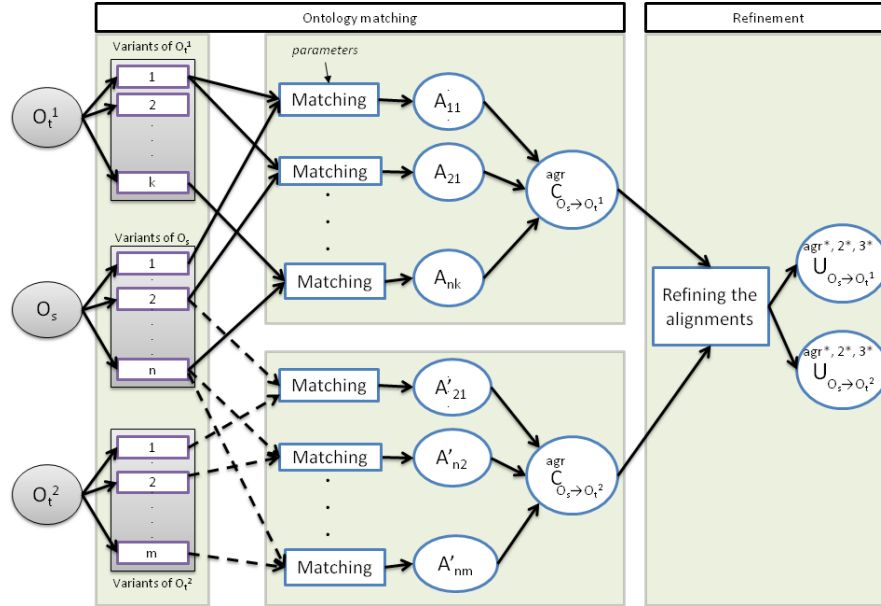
Ontology matching

Refinement

Variants of $O_t^1$

$O_t^1$

1

2

k

parameters

Matching

$A_{11}$

Matching

$A_{21}$

Matching

$A_{nk}$

$C^{agr}_{O_s \to O_t^1}$

Variants of $O_s$

$O_s$

1

2

n

Refining the alignments

$U^{agr*, 2*, 3*}_{O_s \to O_t^1}$

$U^{agr*, 2*, 3*}_{O_s \to O_t^2}$

Matching

$A'_{21}$

Matching

$A'_{n2}$

Matching

$A'_{nm}$

$C^{agr}_{O_s \to O_t^2}$

$O_t^2$

1

2

m

Variants of $O_t^2$